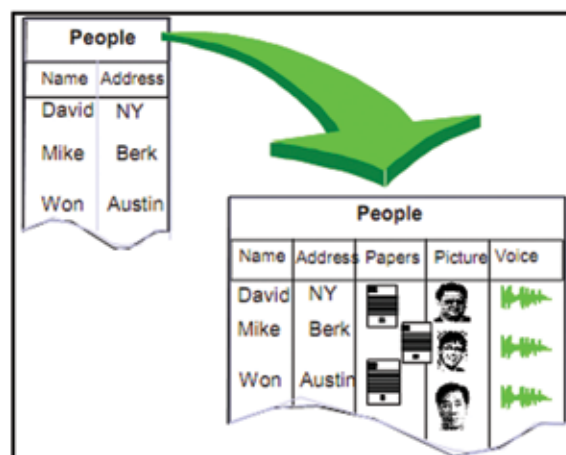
People

| Name | Address |
|---|---|
| David | NY |
| Mike | Berk |
| Won | Austin |

People

| Name | Address | Papers | Picture | Voice |
|---|---|---|---|---|
| David | NY | | | |
| Mike | Berk | | | |
| Won | Austin | | | |